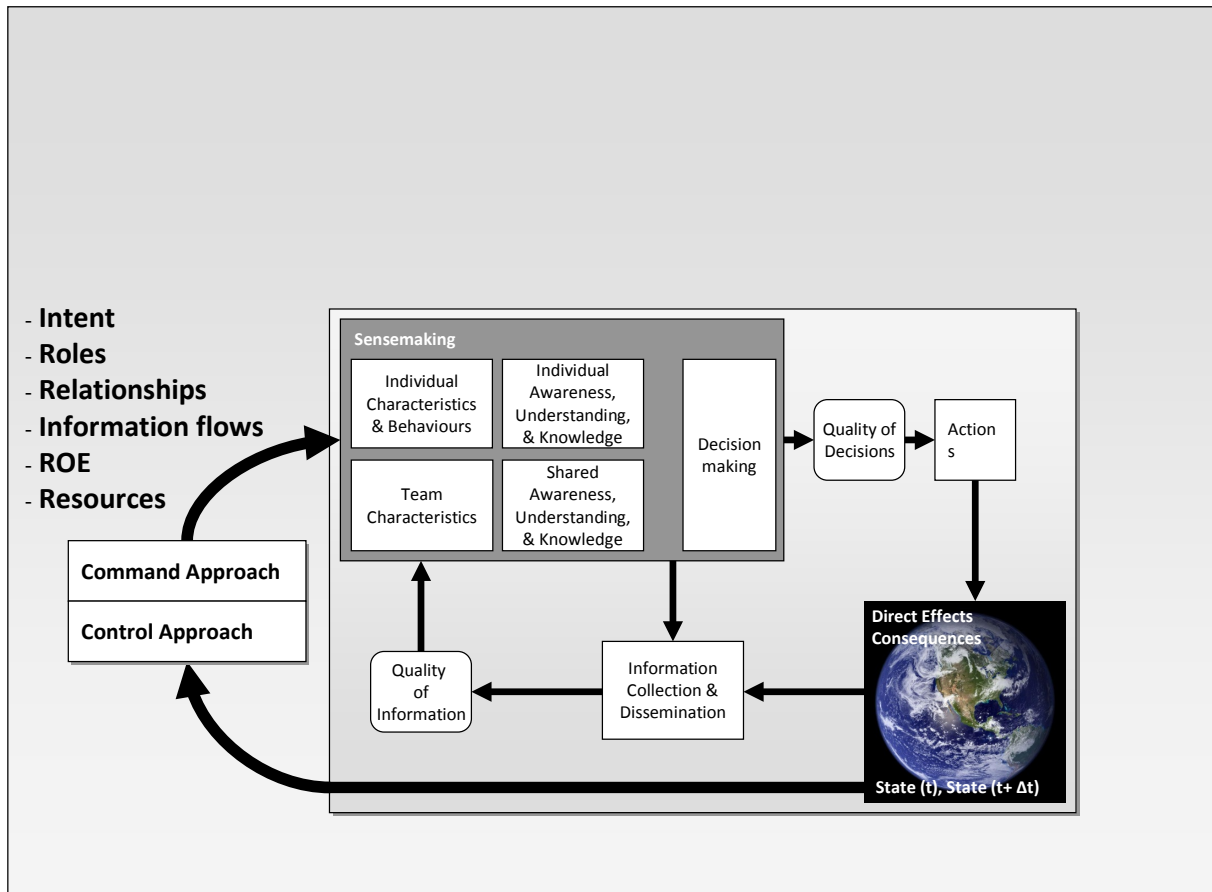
- Intent
- Roles
- Relationships
- Information flows
- ROE
- Resources

Command Approach

Control Approach

Sensemaking

Individual Characteristics & Behaviours

Individual Awareness, Understanding, & Knowledge

Team Characteristics

Shared Awareness, Understanding, & Knowledge

Decision making

Quality of Decisions

Action s

Direct Effects Consequences

State (t), State (t+ Δt)

Information Collection & Dissemination

Quality of Information